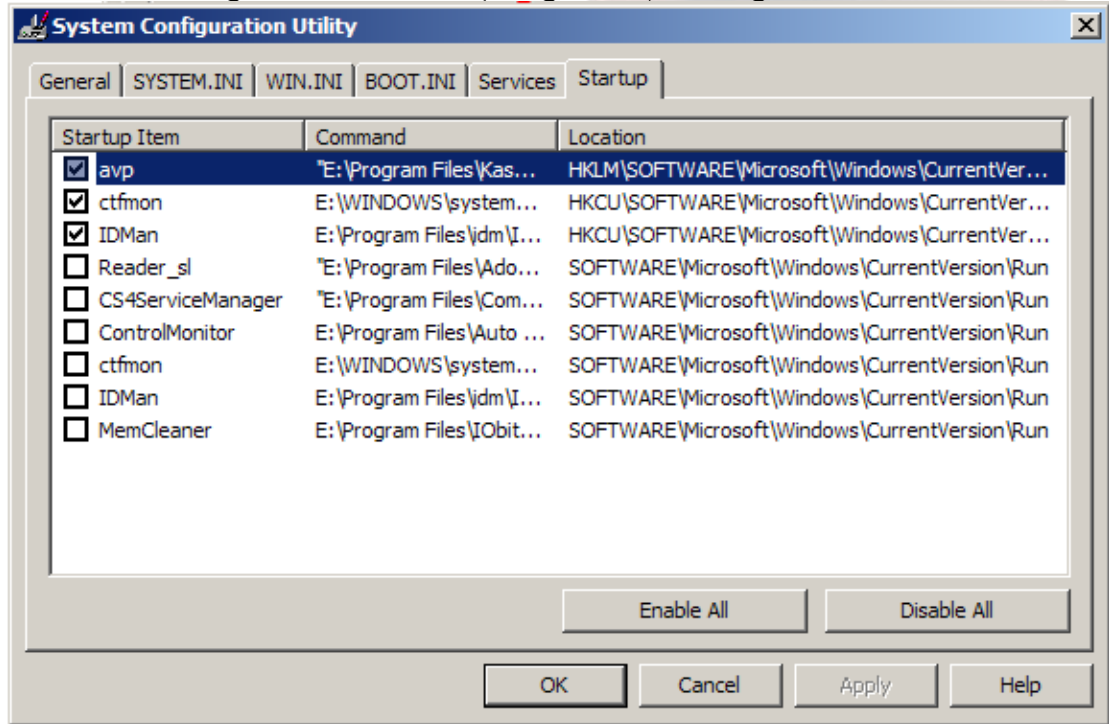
System Configuration Utility

General | SYSTEM.INI | WIN.INI | BOOT.INI | Services | Startup

| Startup Item | Command | Location |
|---|---|---|
| avp | "E:\Program Files\Kas... | HKLM\SOFTWARE\Microsoft\Windows\CurrentVer... |
| ctfmon | E:\WINDOWS\system... | HKCU\SOFTWARE\Microsoft\Windows\CurrentVer... |
| IDMan | E:\Program Files\idm\I... | HKCU\SOFTWARE\Microsoft\Windows\CurrentVer... |
| Reader_sl | "E:\Program Files\Ado... | SOFTWARE\Microsoft\Windows\CurrentVersion\Run |
| CS4ServiceManager | "E:\Program Files\Com... | SOFTWARE\Microsoft\Windows\CurrentVersion\Run |
| ControlMonitor | E:\Program Files\Auto ... | SOFTWARE\Microsoft\Windows\CurrentVersion\Run |
| ctfmon | E:\WINDOWS\system... | SOFTWARE\Microsoft\Windows\CurrentVersion\Run |
| IDMan | E:\Program Files\idm\I... | SOFTWARE\Microsoft\Windows\CurrentVersion\Run |
| MemCleaner | E:\Program Files\IObit... | SOFTWARE\Microsoft\Windows\CurrentVersion\Run |

Enable All | Disable All

OK | Cancel | Apply | Help